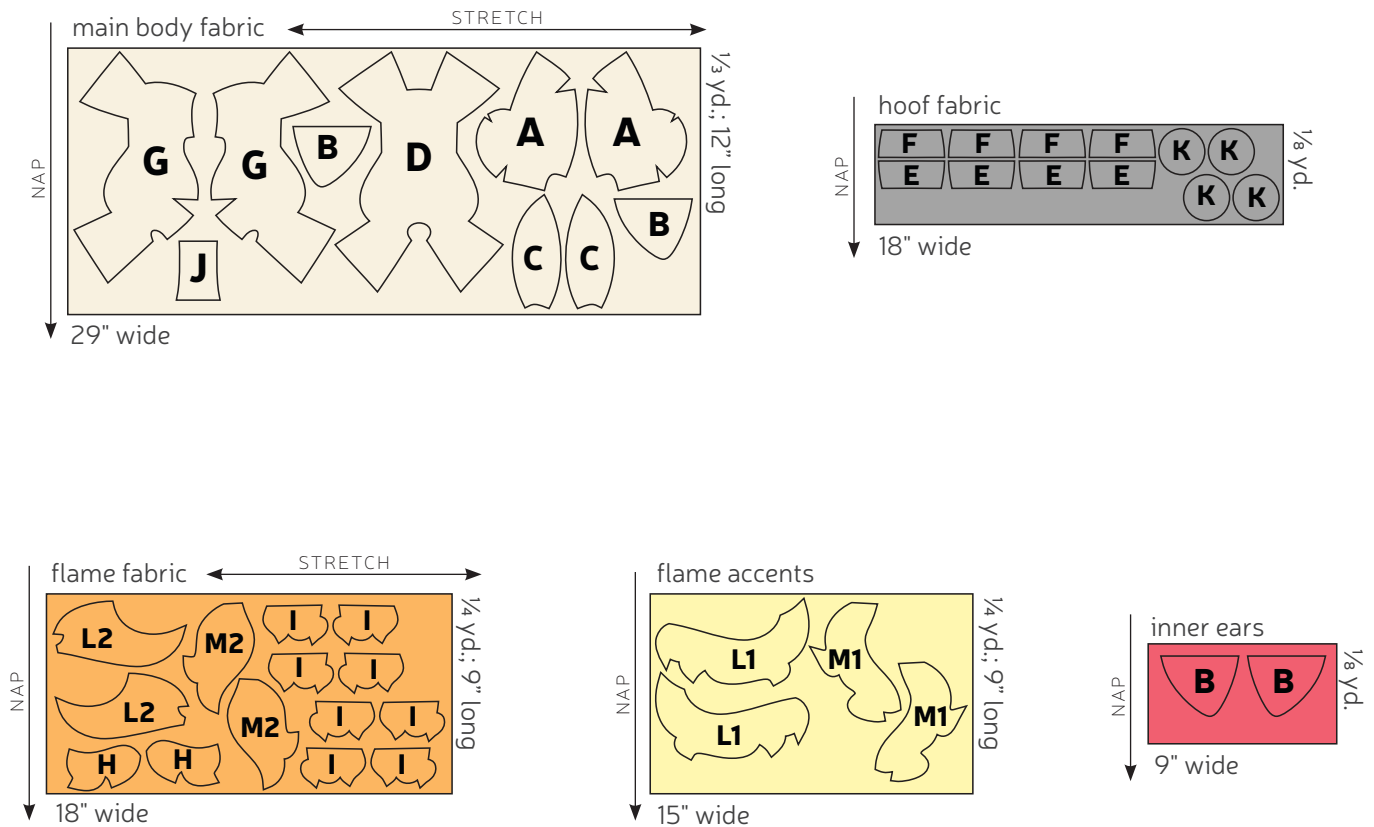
main body fabric

STRETCH

NAP

G G B D A A

J C C B

⅓ yd.; 12" long

29" wide

hoof fabric

NAP

F F F F K K

E E E E K K

⅛ yd.

18" wide

flame fabric

STRETCH

NAP

L2 M2 I I

I I

L2 M2 I I

H H I I

¼ yd.; 9" long

18" wide

flame accents

NAP

L1 M1

L1 M1

¼ yd.; 9" long

15" wide

inner ears

NAP

B B

⅛ yd.

9" wide